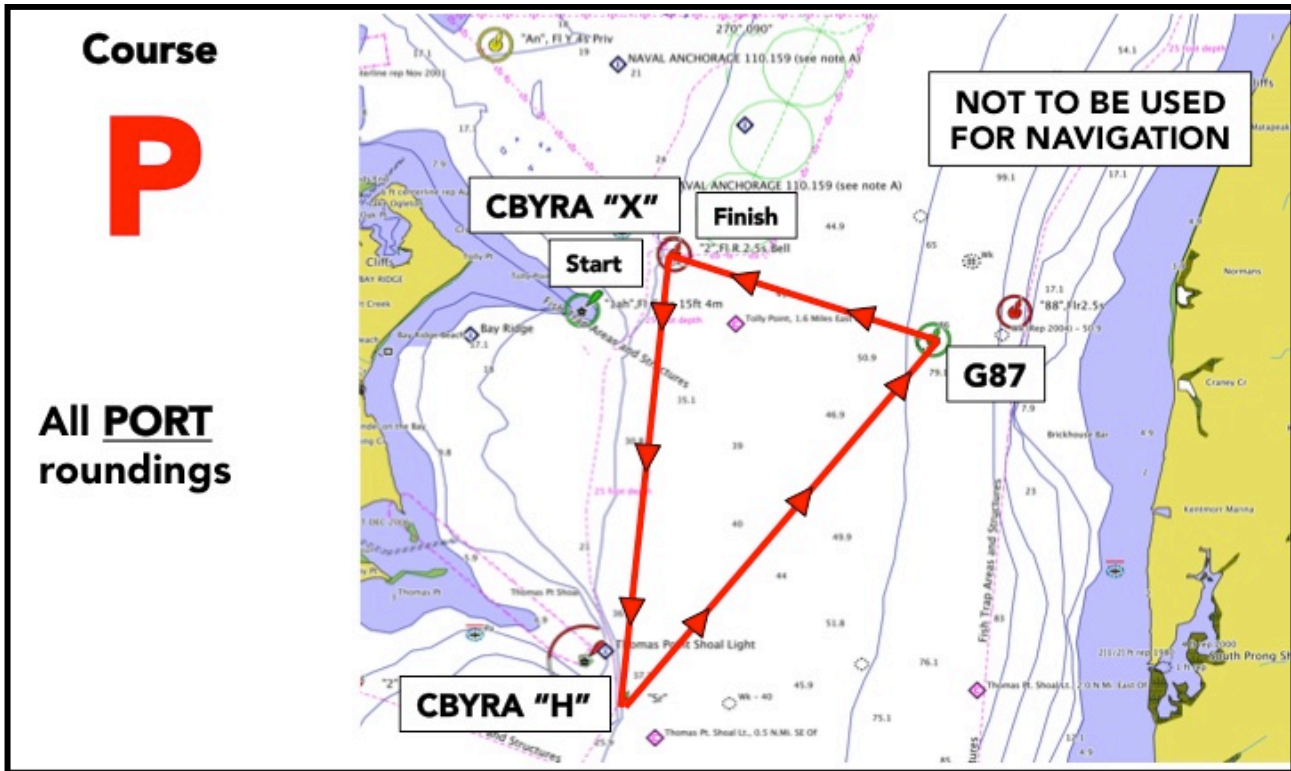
Course

P

All PORT roundings

NOT TO BE USED FOR NAVIGATION

CBYRA "X"

Finish

Start

G87

CBYRA "H"

"An", Fl Y 4s Priv

270°,090°

NAVAL ANCHORAGE 110.159 (see note A)

NAVAL ANCHORAGE 110.159 (see note A)

"2",Fl R 2.5s Bell

"1ah",Fl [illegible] 15ft 4m

Tolly Point, 1.6 Miles East

"88",Fl R 2.5s

Bay Ridge

Cliffs

Fish Trap Areas and Structures

Thomas Pt Shoal

Thomas Point Shoal Light

Thomas Pt. Shoal Lt., 0.5 N.Mi. SE Of

Thomas Pt. Shoal Lt., 2.0 N.Mi. East Of

Brickhouse Bar

Kentmorr Marina

Craney Cr

Normans

South Prong

Fish Trap Areas and Structures

25 foot depth

Wk - 40

"Sr"

Thomas Pt

Cliffs